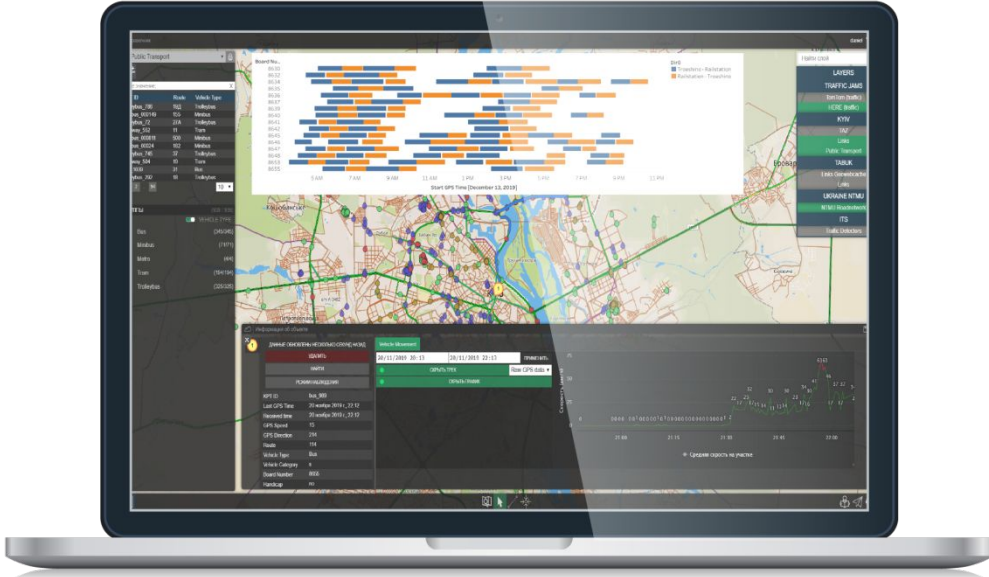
Public Transport

Board No.
06:01
06:02
06:03
06:04
06:05
06:06
06:07
06:08
06:09
06:40
06:41
06:42
06:43
06:44
06:45
06:46
06:47
06:48
06:49
06:50
06:51
06:52
06:53
06:54
06:55

Troeshchyna - Ratchatsion
Ratchatsion - Troeshchyna

5 AM
7 AM
9 AM
11 AM
1 PM
3 PM
5 PM
7 PM
9 PM
11 PM

Start GPS Time [December 13, 2019]

| ID | Route | Vehicle Type |
|---|---|---|
| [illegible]_795 | 762 | Trolleybus |
| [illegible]_000149 | 55A | Minibus |
| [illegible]_72 | 37A | Trolleybus |
| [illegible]_552 | 11 | Tram |
| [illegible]_000818 | 500 | Minibus |
| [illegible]_000024 | 162 | Minibus |
| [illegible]_745 | 37 | Trolleybus |
| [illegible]_584 | 18 | Tram |
| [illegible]_909 | 31 | Bus |
| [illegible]_790 | 18 | Trolleybus |

10

Bus (349/349)
Minibus (71/71)
Metro (4/4)
Tram (184/184)
Trolleybus (326/326)

LAYERS
TRAFFIC JAMS
TomTom (traffic)
HERE (traffic)
KYIV
TAF
Links
Public Transport
TABUK
Links Generalization
Links
UKRAINE NTMU
NTMU Roadnetwork
ITS
Traffic Detectors

Vehicle Movement
20/11/2019 20:13
20/11/2019 23:13
Raw GPS data

| KPS ID | bus_909 |
|---|---|
| Last GPS Time | 20 ноября 2019 г., 22:12 |
| Received time | 20 ноября 2019 г., 22:12 |
| GPS Speed | 15 |
| GPS Direction | 294 |
| Route | 114 |
| Vehicle Type | Bus |
| Vehicle Category | A |
| Board Number | 8005 |
| Handicap | no |

21:00
21:15
21:30
21:45
22:00